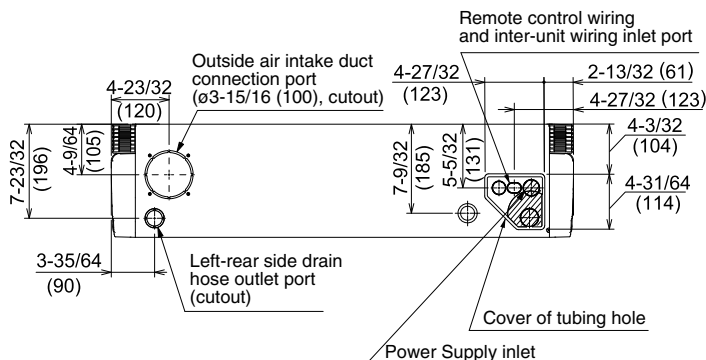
Remote control wiring and inter-unit wiring inlet port

Outside air intake duct connection port (ø3-15/16 (100), cutout)

4-23/32
(120)

4-27/32
(123)

2-13/32 (61)

4-27/32 (123)

7-23/32
(196)

4-9/64
(105)

7-9/32
(185)

5-5/32
(131)

4-3/32
(104)

4-31/64
(114)

3-35/64
(90)

Left-rear side drain hose outlet port (cutout)

Cover of tubing hole

Power Supply inlet